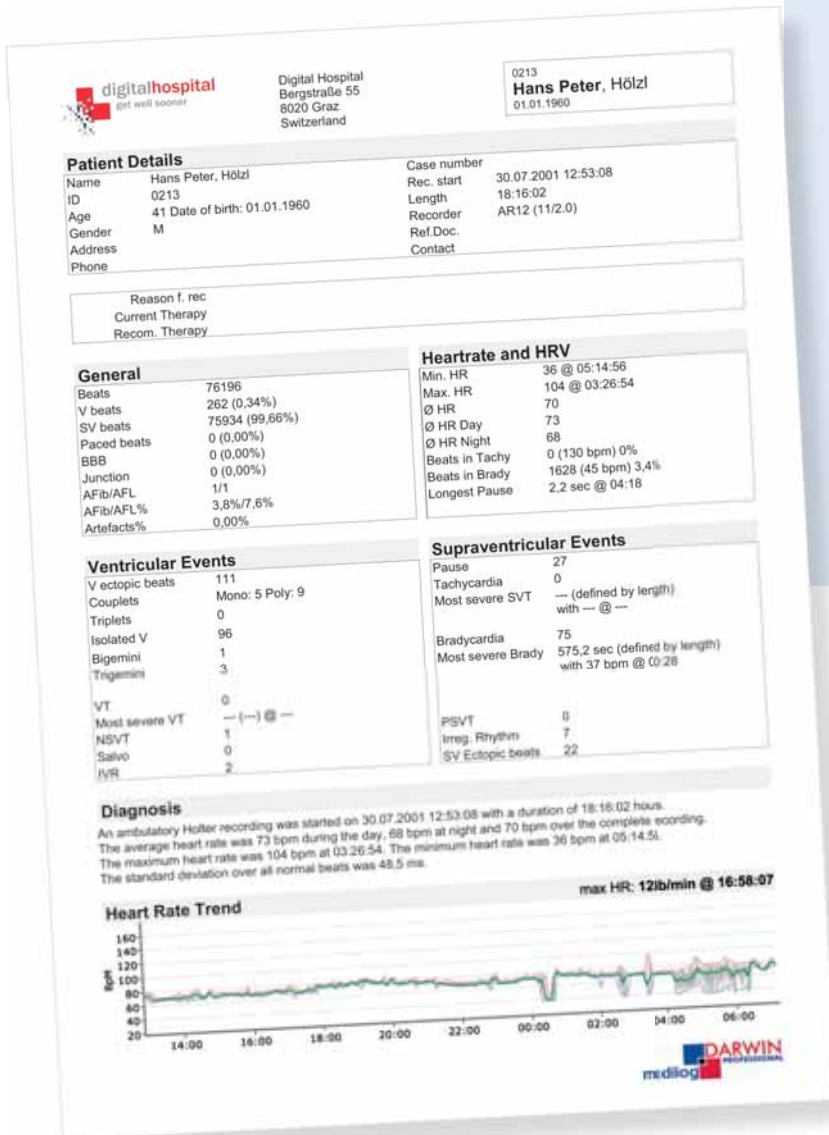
digitalhospital
get well sooner

Digital Hospital
Bergstraße 55
8020 Graz
Switzerland

0213
Hans Peter, Hölzl
01.01.1960

Patient Details

| | | | |
|---|---|---|---|
| Name | Hans Peter, Hölzl | Case number | |
| ID | 0213 | Rec. start | 30.07.2001 12:53:08 |
| Age | 41 Date of birth: 01.01.1960 | Length | 18:16:02 |
| Gender | M | Recorder | AR12 (11/2.0) |
| Address | | Ref.Doc. | |
| Phone | | Contact | |

Reason f. rec
Current Therapy
Recom. Therapy

General

| | |
|---|---|
| Beats | 76196 |
| V beats | 262 (0,34%) |
| SV beats | 75934 (99,66%) |
| Paced beats | 0 (0,00%) |
| BBB | 0 (0,00%) |
| Junction | 0 (0,00%) |
| AFib/AFL | 1/1 |
| AFib/AFL% | 3,8%/7,6% |
| Artefacts% | 0,00% |

Heartrate and HRV

| | |
|---|---|
| Min. HR | 36 @ 05:14:56 |
| Max. HR | 104 @ 03:26:54 |
| Ø HR | 70 |
| Ø HR Day | 73 |
| Ø HR Night | 68 |
| Beats in Tachy | 0 (130 bpm) 0% |
| Beats in Brady | 1628 (45 bpm) 3,4% |
| Longest Pause | 2,2 sec @ 04:18 |

Ventricular Events

| | |
|---|---|
| V ectopic beats | 111 |
| Couplets | Mono: 5 Poly: 9 |
| Triplets | 0 |
| Isolated V | 96 |
| Bigemini | 1 |
| Trigemini | 3 |
| VT | 0 |
| Most severe VT | --- (---) @ --- |
| NSVT | 1 |
| Salvo | 0 |
| IVR | 2 |

Supraventricular Events

| | |
|---|---|
| Pause | 27 |
| Tachycardia | 0 |
| Most severe SVT | --- (defined by length) with --- @ --- |
| Bradycardia | 75 |
| Most severe Brady | 575,2 sec (defined by length) with 37 bpm @ 00:28 |
| PSVT | 0 |
| Irreg. Rhythm | 7 |
| SV Ectopic beats | 22 |

Diagnosis
An ambulatory Holter recording was started on 30.07.2001 12:53:08 with a duration of 18:16:02 hours. The average heart rate was 73 bpm during the day, 68 bpm at night and 70 bpm over the complete ecording. The maximum heart rate was 104 bpm at 03:26:54. The minimum heart rate was 36 bpm at 05:14:5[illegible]. The standard deviation over all normal beats was 48.5 ms.

max HR: 12lb/min @ 16:58:07

Heart Rate Trend
160
140
120
100
80
60
40
20
BpM
14:00 16:00 18:00 20:00 22:00 00:00 02:00 04:00 06:00

DARWIN PROFESSIONAL
medilog